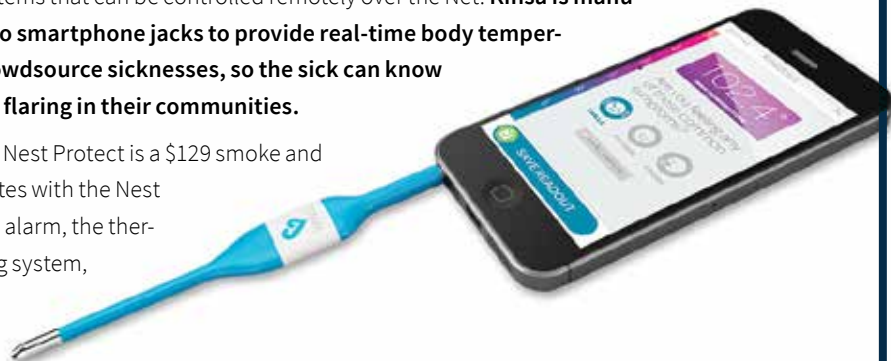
tems that can be controlled remotely over the Net. Kinsa is manu
o smartphone jacks to provide real-time body temper-
owdsource sicknesses, so the sick can know
flaring in their communities.

Nest Protect is a $129 smoke and
tes with the Nest
alarm, the ther-
g system,

102.4°

Are you feeling any of these common symptoms?

SAVE READOUT